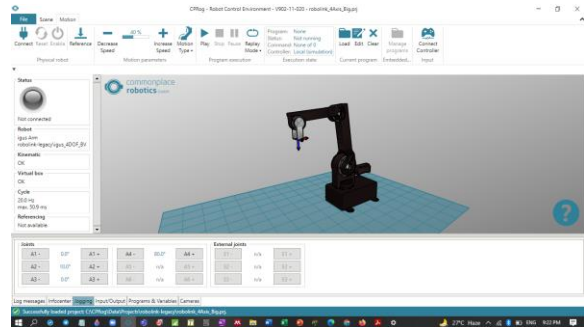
CPRog - Robot Control Environment - V902-11-020 - robolink_4Axis_Big.prj

File | Scene | Motion

Connect | Reset | Enable | Reference
Physical robot

Decrease Speed | 40 % | Increase Speed | Motion Type
Motion parameters

Play | Stop | Pause | Replay Mode
Program execution

Program: None
Status: Not running
Command: None of 0
Controller: Local (simulation)
Execution state

Load | Edit | Clear
Current program

Manage programs
Embedded...

Connect Controller
Input

Status
Not connected

Robot
igus Arm
robolink-legacy/igus_4DOF_BV

Kinematic
OK

Virtual box
OK

Cycle
20.0 ms
max. 30.9 ms

Referencing
Not available

commonplace robotics GmbH

Joints
A1 - | 0.0° | A1 +
A2 - | 10.0° | A2 +
A3 - | 0.0° | A3 +
A4 - | 80.0° | A4 +

External joints
E1 - | n/a | E1 +
E2 - | n/a | E2 +
E3 - | n/a | E3 +

Log messages | Infocenter | Jogging | Input/Output | Programs & Variables | Cameras

Successfully loaded project: C:\CPRog\Data\Projects\robolink-legacy\robolink_4Axis_Big.prj

27°C Haze | ENG | 9:22 PM